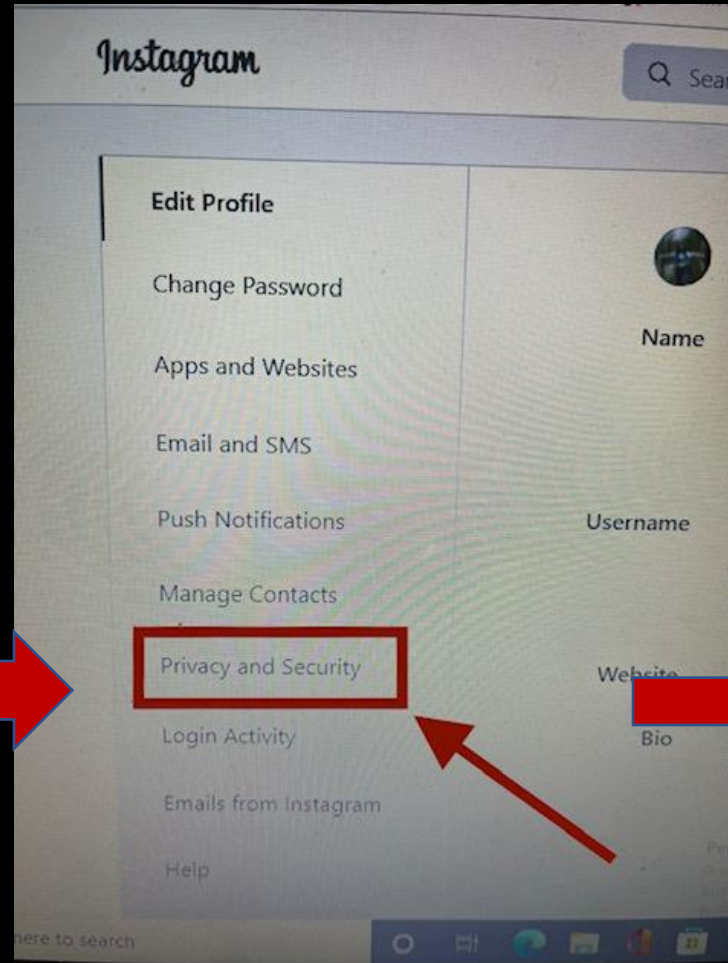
Instagram

Sear

Edit Profile

Change Password

Apps and Websites

Email and SMS

Push Notifications

Manage Contacts

Privacy and Security

Login Activity

Emails from Instagram

Help

Name

Username

Website

Bio

here to search